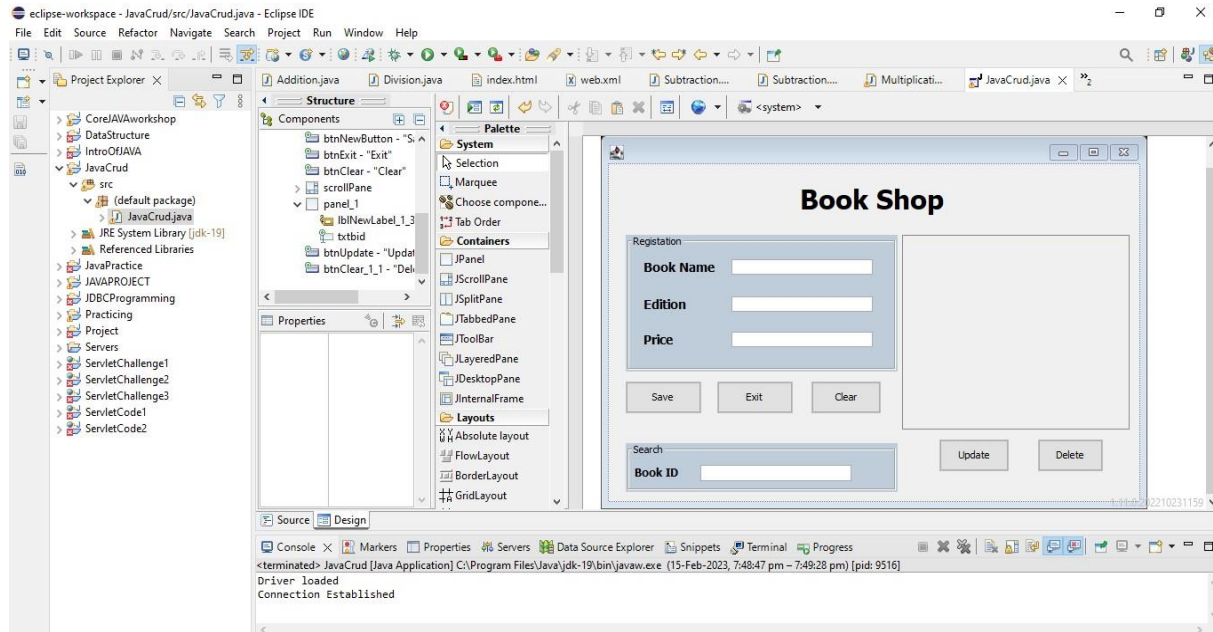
eclipse-workspace - JavaCrud/src/JavaCrud.java - Eclipse IDE

File Edit Source Refactor Navigate Search Project Run Window Help

Project Explorer ×

CoreJAVAworkshop
DataStructure
IntroOfJAVA
JavaCrud
src
(default package)
JavaCrud.java
JRE System Library [jdk-19]
Referenced Libraries
JavaPractice
JAVAPROJECT
JDBCProgramming
Practicing
Project
Servers
ServletChallenge1
ServletChallenge2
ServletChallenge3
ServletCode1
ServletCode2

Addition.java | Division.java | index.html | web.xml | Subtraction.... | Subtraction.... | Multiplicati... | JavaCrud.java × | »$_2$

Structure
Components
btnNewButton - "S
btnExit - "Exit"
btnClear - "Clear"
scrollPane
panel_1
lblNewLabel_1_3
txtbid
btnUpdate - "Updat
btnClear_1_1 - "Del

Properties

<system>

Palette
System
Selection
Marquee
Choose compone...
Tab Order
Containers
JPanel
JScrollPane
JSplitPane
JTabbedPane
JToolBar
JLayeredPane
JDesktopPane
JInternalFrame
Layouts
Absolute layout
FlowLayout
BorderLayout
GridLayout

Book Shop

Registation
Book Name
Edition
Price

Save | Exit | Clear

Search
Book ID

Update | Delete

1.11.0.202210231159

Source | Design

Console × | Markers | Properties | Servers | Data Source Explorer | Snippets | Terminal | Progress

<terminated> JavaCrud [Java Application] C:\Program Files\Java\jdk-19\bin\javaw.exe (15-Feb-2023, 7:48:47 pm – 7:49:28 pm) [pid: 9516]
Driver loaded
Connection Established